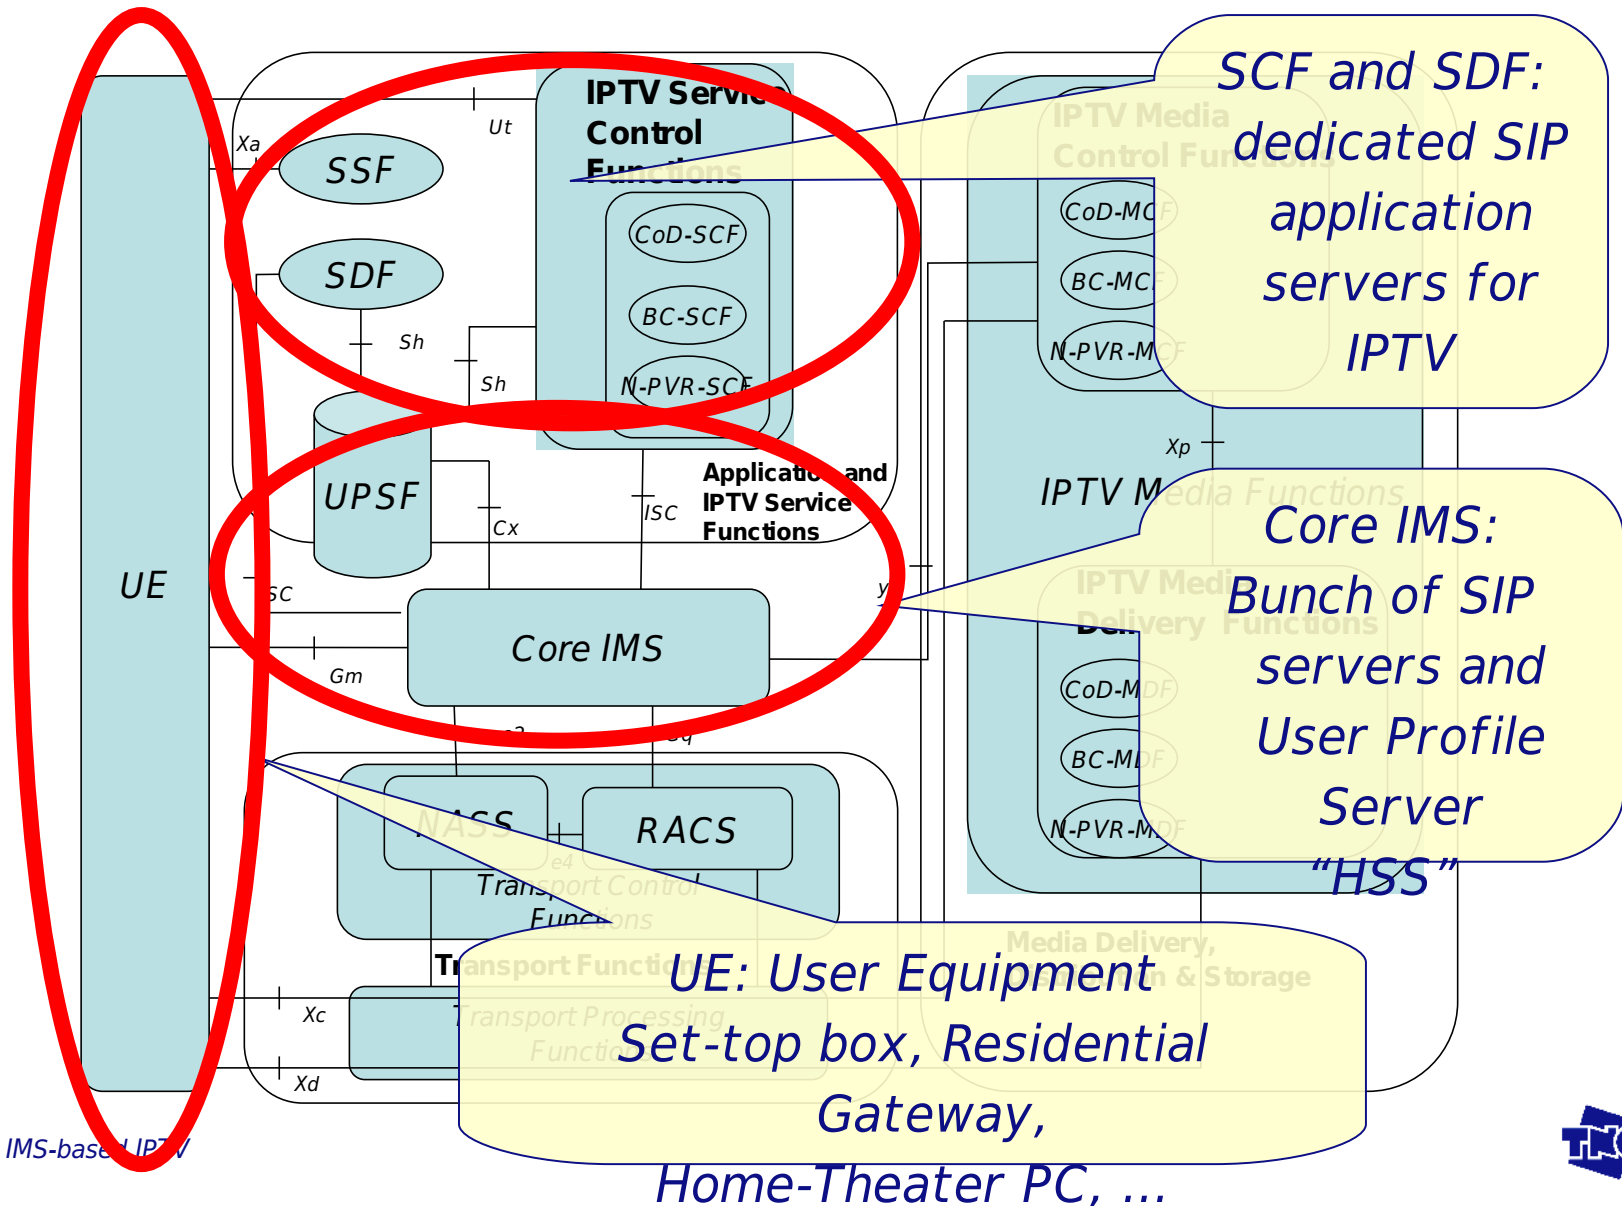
SCF and SDF: dedicated SIP application servers for IPTV

IPTV Service Control Functions

Ut

Xa

SSF

SDF

CoD-SCF

BC-SCF

N-PVR-SCF

Sh

Sh

UPSF

Cx

ISC

Application and IPTV Service Functions

IPTV Media Control Functions

CoD-MCF

BC-MCF

N-PVR-MCF

Xp

IPTV Media Functions

Core IMS: Bunch of SIP servers and User Profile Server "HSS"

IPTV Media Delivery Functions

CoD-MDF

BC-MDF

N-PVR-MDF

UE

ISC

y

Core IMS

Gm

e2

Gq

NASS

RACS

e4

Transport Control Functions

Transport Functions

Media Delivery, Distribution & Storage

UE: User Equipment Set-top box, Residential Gateway, Home-Theater PC, ...

Xc

Transport Processing Functions

Xd

IMS-based IPTV